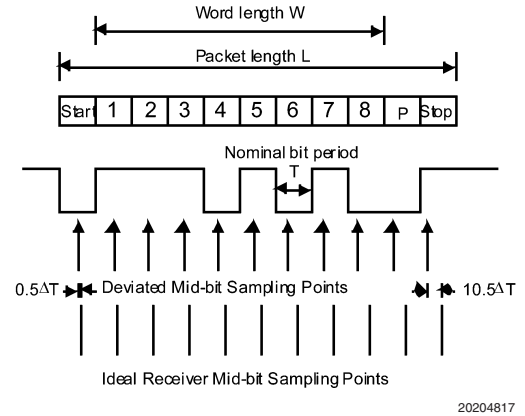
Word length W

Packet length L

| Start | 1 | 2 | 3 | 4 | 5 | 6 | 7 | 8 | P | Stop |
|---|---|---|---|---|---|---|---|---|---|---|

Nominal bit period

T

0.5$\Delta$T Deviated Mid-bit Sampling Points 10.5$\Delta$T

Ideal Receiver Mid-bit Sampling Points

20204817